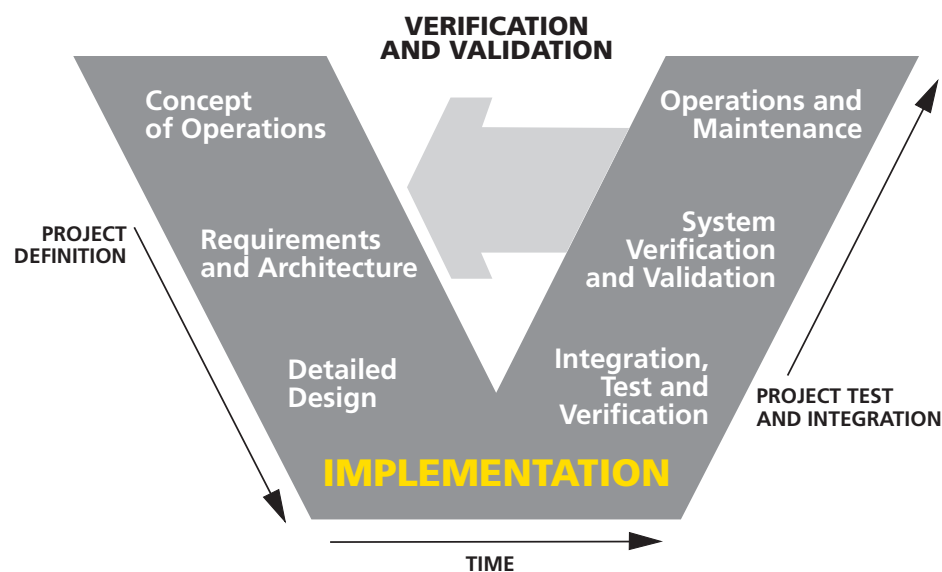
VERIFICATION AND VALIDATION

Concept of Operations

PROJECT DEFINITION

Requirements and Architecture

Detailed Design

Operations and Maintenance

System Verification and Validation

Integration, Test and Verification

PROJECT TEST AND INTEGRATION

IMPLEMENTATION

TIME